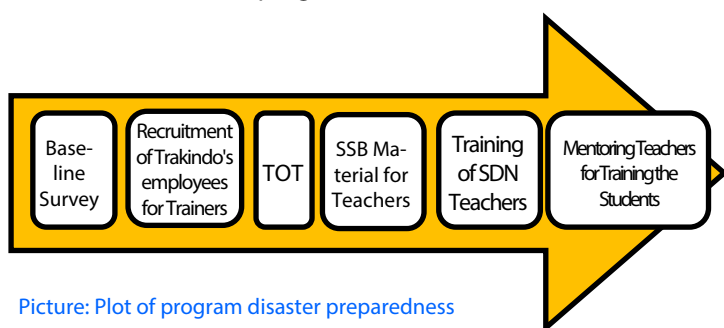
Baseline Survey

Recruitment of Trakindo's employees for Trainers

TOT

SSB Material for Teachers

Training of SDN Teachers

Mentoring Teachers for Training the Students

Picture: Plot of program disaster preparedness